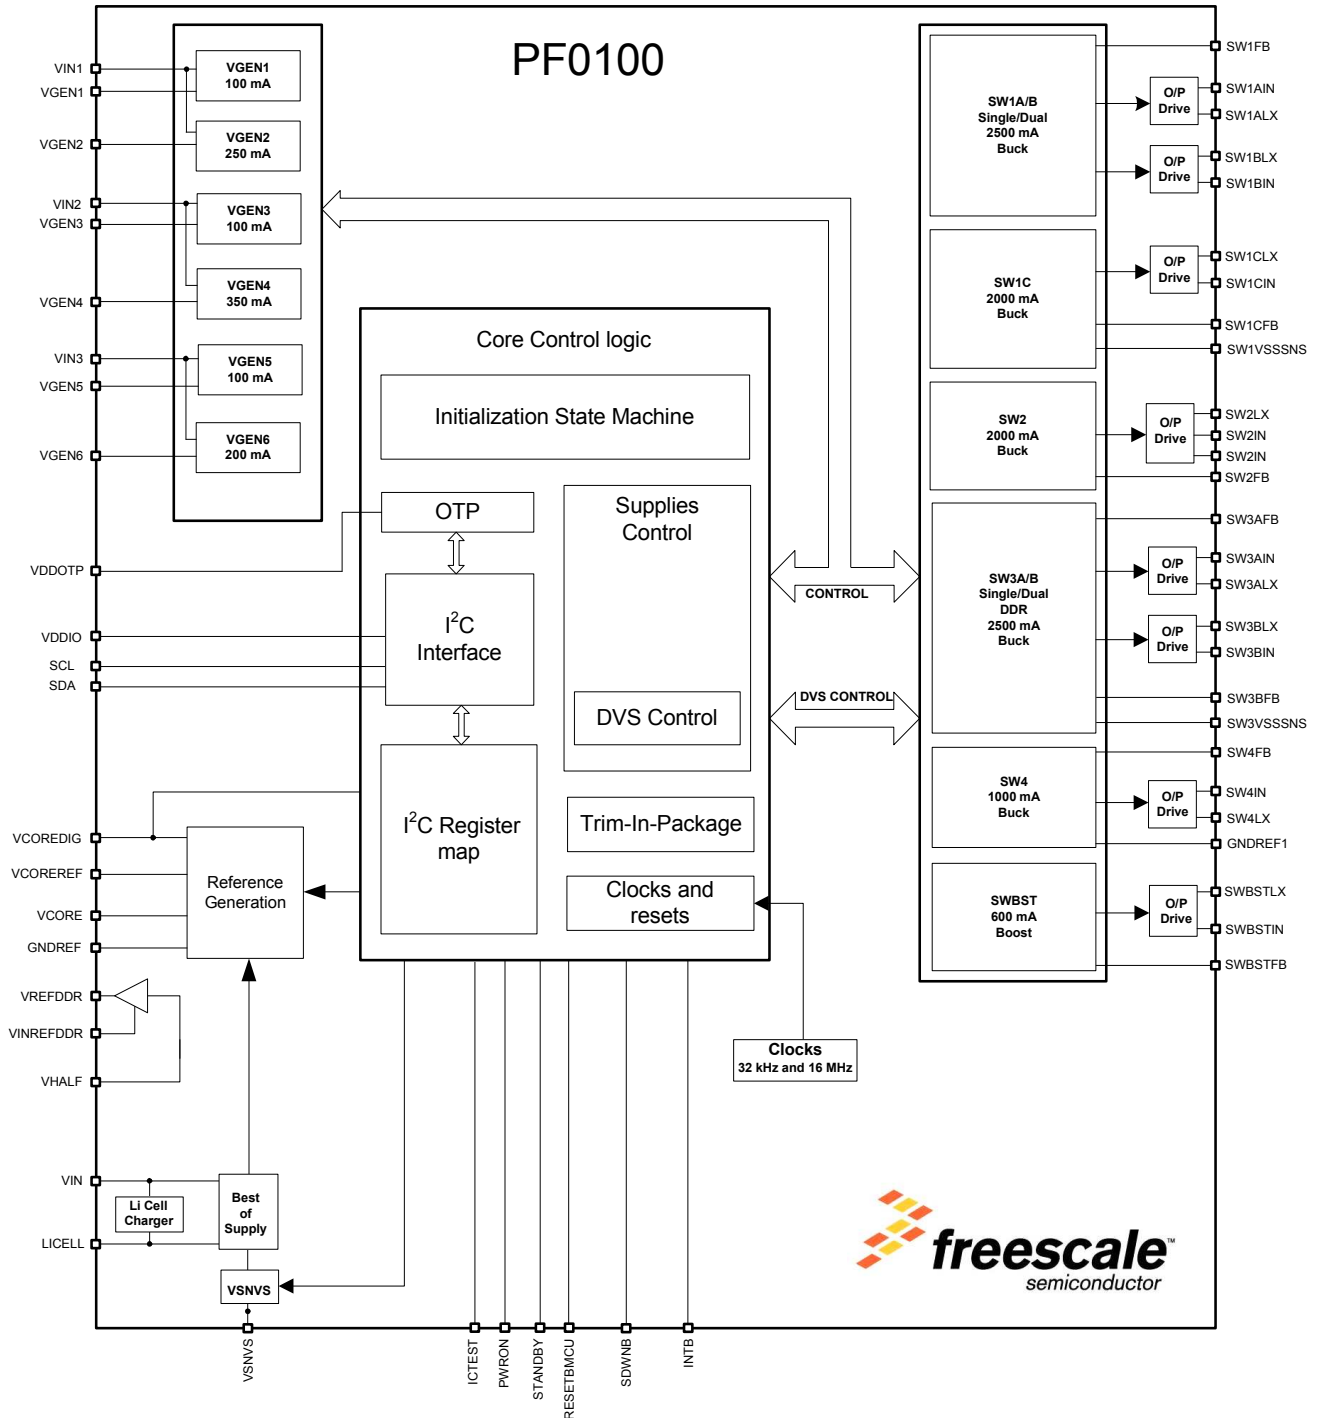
PF0100

VIN1
VGEN1
VGEN2
VIN2
VGEN3
VGEN4
VIN3
VGEN5
VGEN6

VGEN1
100 mA
VGEN2
250 mA
VGEN3
100 mA
VGEN4
350 mA
VGEN5
100 mA
VGEN6
200 mA

Core Control logic

Initialization State Machine

OTP

Supplies Control

$I^2C$ Interface

DVS Control

$I^2C$ Register map

Trim-In-Package

Clocks and resets

CONTROL

DVS CONTROL

VDDOTP
VDDIO
SCL
SDA

VCOREDIG
VCOREREF
VCORE
GNDREF

Reference Generation

VREFDDR
VINREFDDR
VHALF

VIN
LICELL

Li Cell Charger

Best of Supply

VSNVS

Clocks
32 kHz and 16 MHz

SW1A/B
Single/Dual
2500 mA
Buck

SW1C
2000 mA
Buck

SW2
2000 mA
Buck

SW3A/B
Single/Dual
DDR
2500 mA
Buck

SW4
1000 mA
Buck

SWBST
600 mA
Boost

O/P Drive
O/P Drive
O/P Drive
O/P Drive
O/P Drive
O/P Drive
O/P Drive
O/P Drive

SW1FB
SW1AIN
SW1ALX
SW1BLX
SW1BIN
SW1CLX
SW1CIN
SW1CFB
SW1VSSSNS
SW2LX
SW2IN
SW2IN
SW2FB
SW3AFB
SW3AIN
SW3ALX
SW3BLX
SW3BIN
SW3BFB
SW3VSSSNS
SW4FB
SW4IN
SW4LX
GNDREF1
SWBSTLX
SWBSTIN
SWBSTFB

VSNVS
ICTEST
PWRON
STANDBY
RESETBMCU
SDWNB
INTB

freescale™
semiconductor